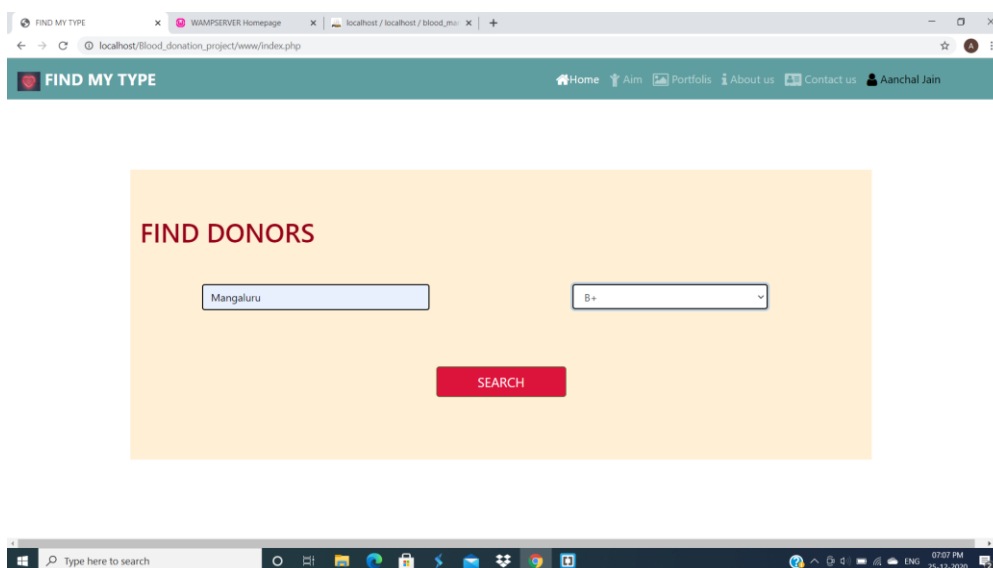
FIND MY TYPE ×
WAMPSERVER Homepage ×
localhost / localhost / blood_ma ×
+

localhost/Blood_donation_project/www/index.php

A

FIND MY TYPE

Home Aim Portfolis About us Contact us Aanchal Jain

FIND DONORS

Mangaluru

B+

SEARCH

Type here to search

ENG 07:07 PM 25-12-2020